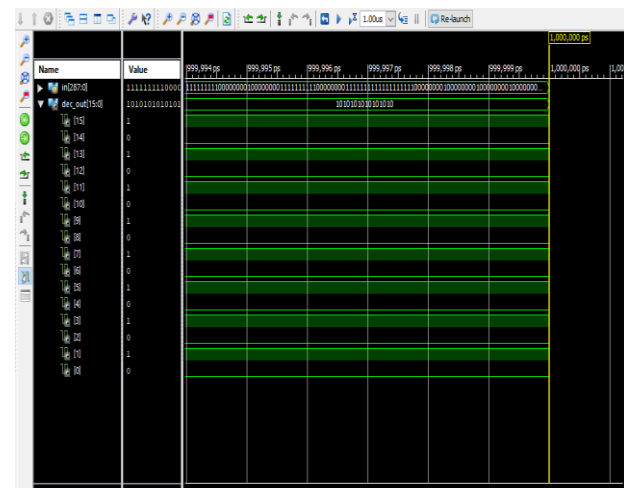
1.00us Re-launch

1,000,000 ps

| Name | Value |
|---|---|
| in[287:0] | 111111111100000 |
| dec_out[15:0] | 1010101010101010 |
| [15] | 1 |
| [14] | 0 |
| [13] | 1 |
| [12] | 0 |
| [11] | 1 |
| [10] | 0 |
| [9] | 1 |
| [8] | 0 |
| [7] | 1 |
| [6] | 0 |
| [5] | 1 |
| [4] | 0 |
| [3] | 1 |
| [2] | 0 |
| [1] | 1 |
| [0] | 0 |

999,994 ps 999,995 ps 999,996 ps 999,997 ps 999,998 ps 999,999 ps 1,000,000 ps 1,00

1111111111000000000100000000111111111100000000011111111111111111111100000000001000000000100000000010000000...

1010101010101010